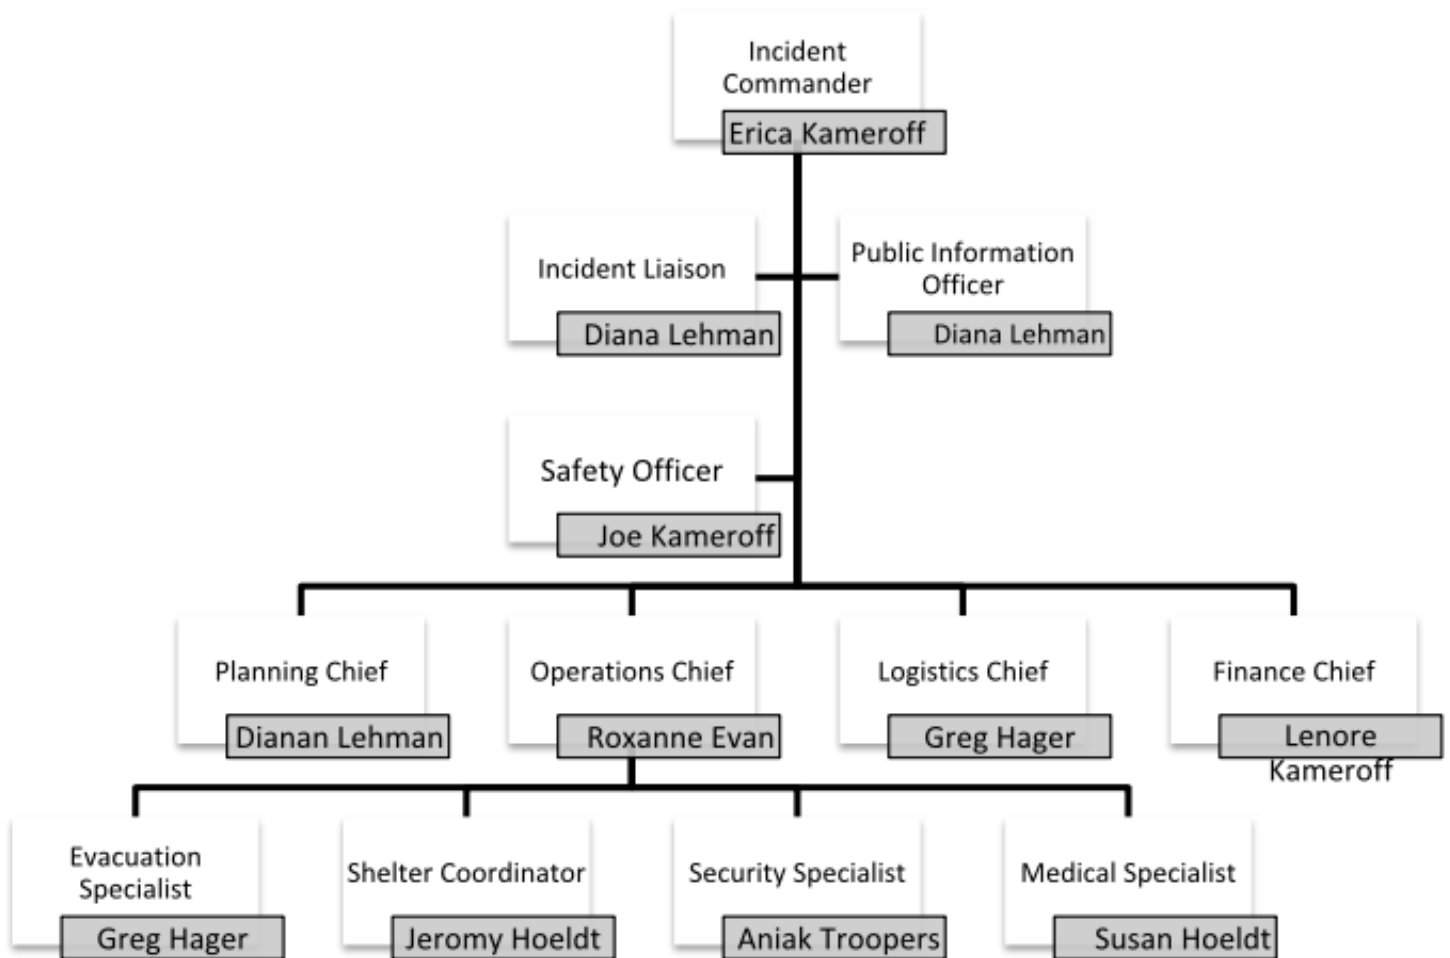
Incident Commander
Erica Kameroff

Incident Liaison
Diana Lehman

Public Information Officer
Diana Lehman

Safety Officer
Joe Kameroff

Planning Chief
Dianan Lehman

Operations Chief
Roxanne Evan

Logistics Chief
Greg Hager

Finance Chief
Lenore Kameroff

Evacuation Specialist
Greg Hager

Shelter Coordinator
Jeromy Hoeldt

Security Specialist
Aniak Troopers

Medical Specialist
Susan Hoeldt